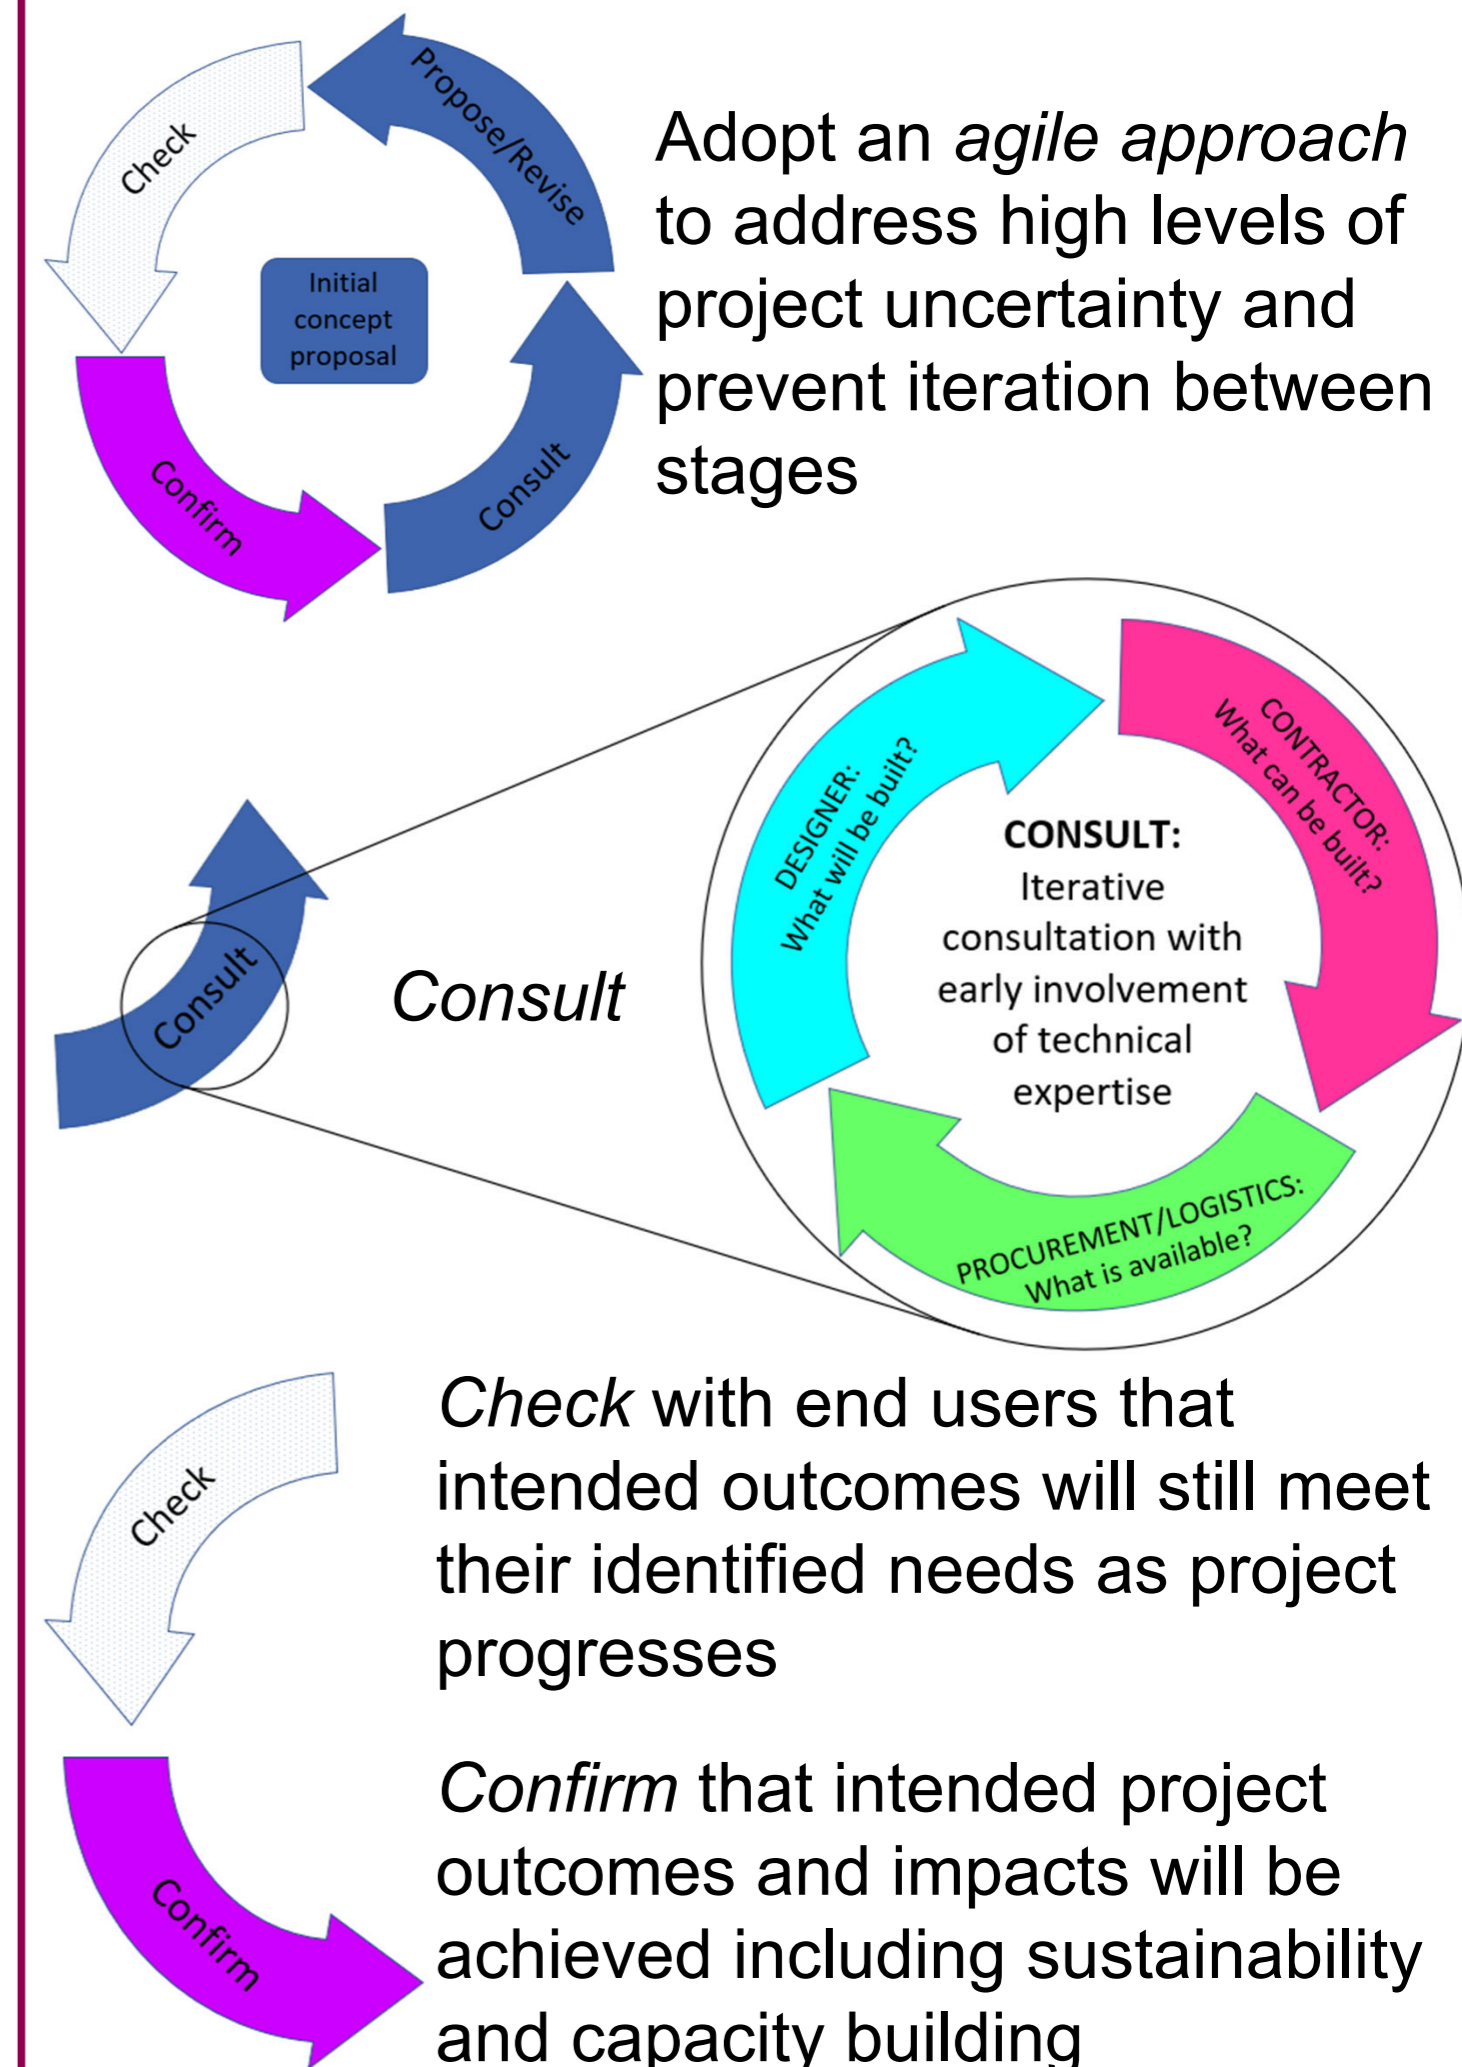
Propose/Revise

Check

Initial concept proposal

Consult

Confirm

Adopt an *agile approach* to address high levels of project uncertainty and prevent iteration between stages

Consult

Consult

DESIGNER: What will be built?

CONTRACTOR: What can be built?

CONSULT: Iterative consultation with early involvement of technical expertise

PROCUREMENT/LOGISTICS: What is available?

Check

*Check* with end users that intended outcomes will still meet their identified needs as project progresses

Confirm

*Confirm* that intended project outcomes and impacts will be achieved including sustainability and capacity building